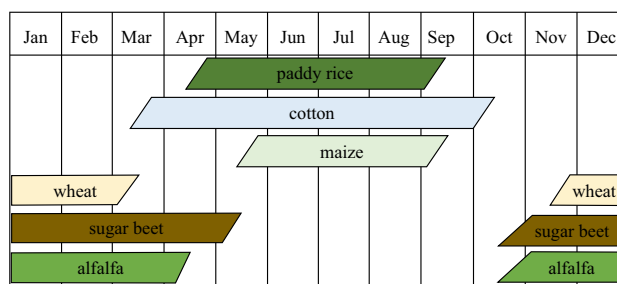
| Jan | Feb | Mar | Apr | May | Jun | Jul | Aug | Sep | Oct | Nov | Dec |
|---|---|---|---|---|---|---|---|---|---|---|---|

paddy rice

cotton

maize

wheat

wheat

sugar beet

sugar beet

alfalfa

alfalfa